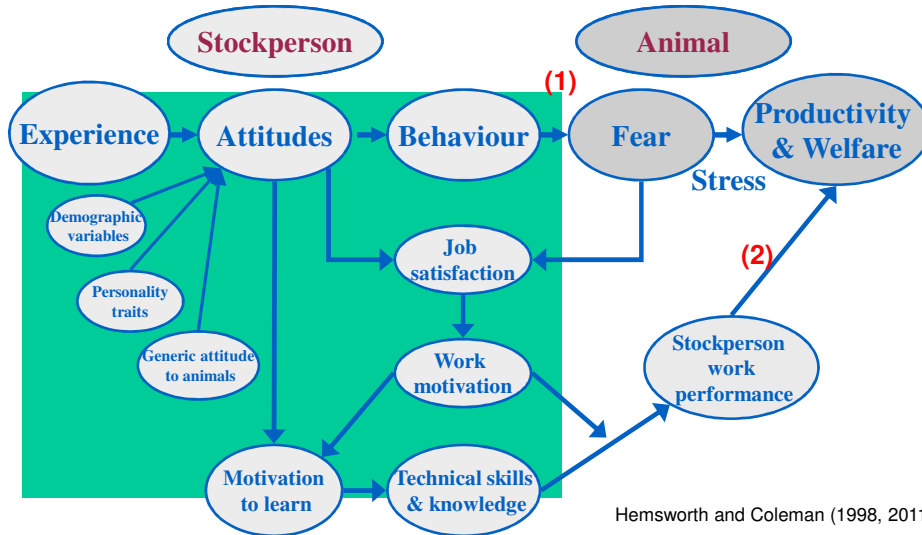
Stockperson

Animal

(1)

Experience

Attitudes

Behaviour

Fear

Productivity & Welfare

Stress

Demographic variables

Personality traits

Generic attitude to animals

Job satisfaction

(2)

Work motivation

Stockperson work performance

Motivation to learn

Technical skills & knowledge

Hemsworth and Coleman (1998, 201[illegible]